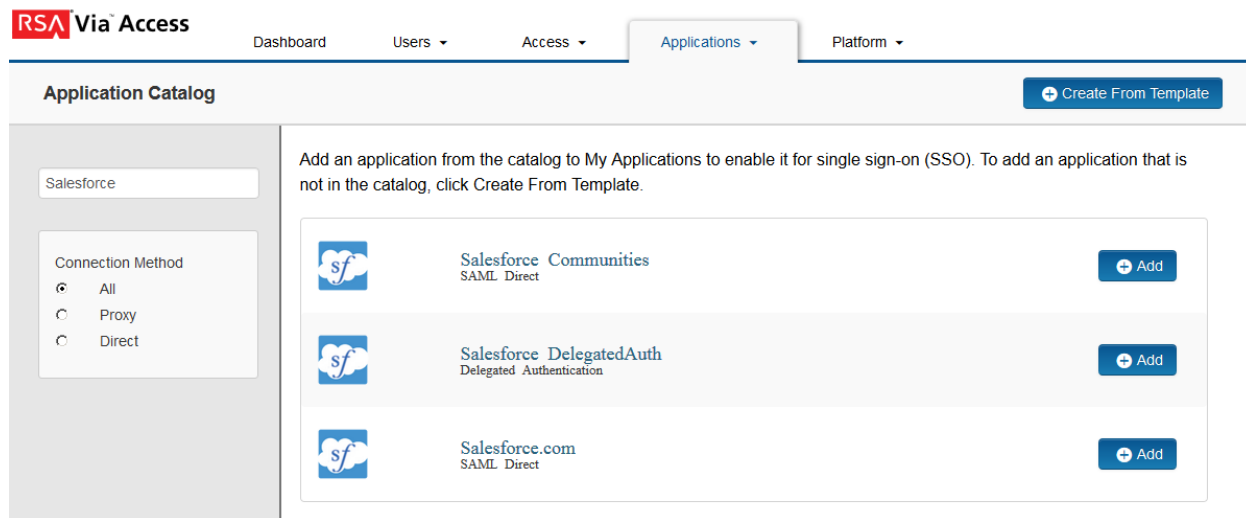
RSA Via Access

Dashboard Users Access Applications Platform

Application Catalog

Create From Template

Salesforce

Connection Method
All
Proxy
Direct

Add an application from the catalog to My Applications to enable it for single sign-on (SSO). To add an application that is not in the catalog, click Create From Template.

sf
Salesforce Communities
SAML Direct
Add

sf
Salesforce DelegatedAuth
Delegated Authentication
Add

sf
Salesforce.com
SAML Direct
Add